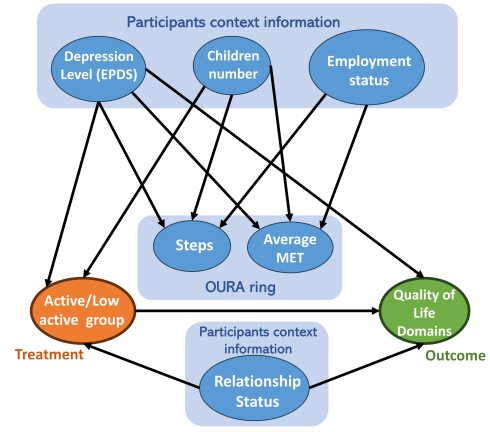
Participants context information

Depression Level (EPDS)

Children number

Employment status

Steps

Average MET

OURA ring

Active/Low active group

Treatment

Quality of Life Domains

Outcome

Participants context information

Relationship Status